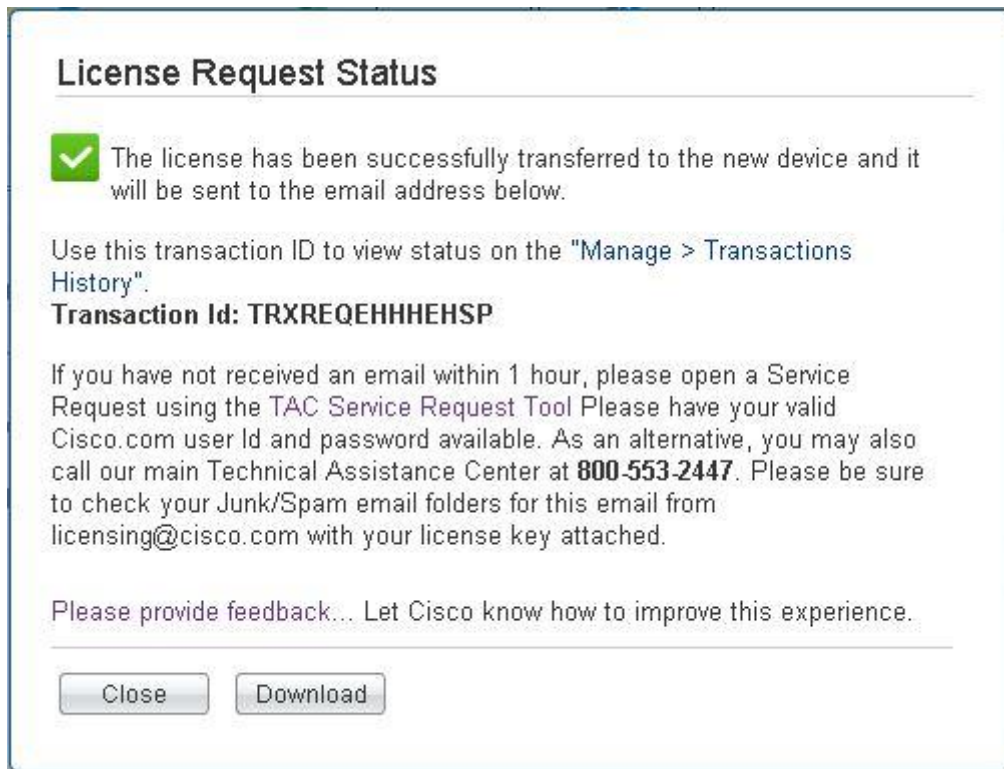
License Request Status

The license has been successfully transferred to the new device and it will be sent to the email address below.

Use this transaction ID to view status on the "Manage > Transactions History".
Transaction Id: TRXREQEHHHEHSP

If you have not received an email within 1 hour, please open a Service Request using the TAC Service Request Tool Please have your valid Cisco.com user Id and password available. As an alternative, you may also call our main Technical Assistance Center at 800-553-2447. Please be sure to check your Junk/Spam email folders for this email from licensing@cisco.com with your license key attached.

Please provide feedback... Let Cisco know how to improve this experience.

Close Download